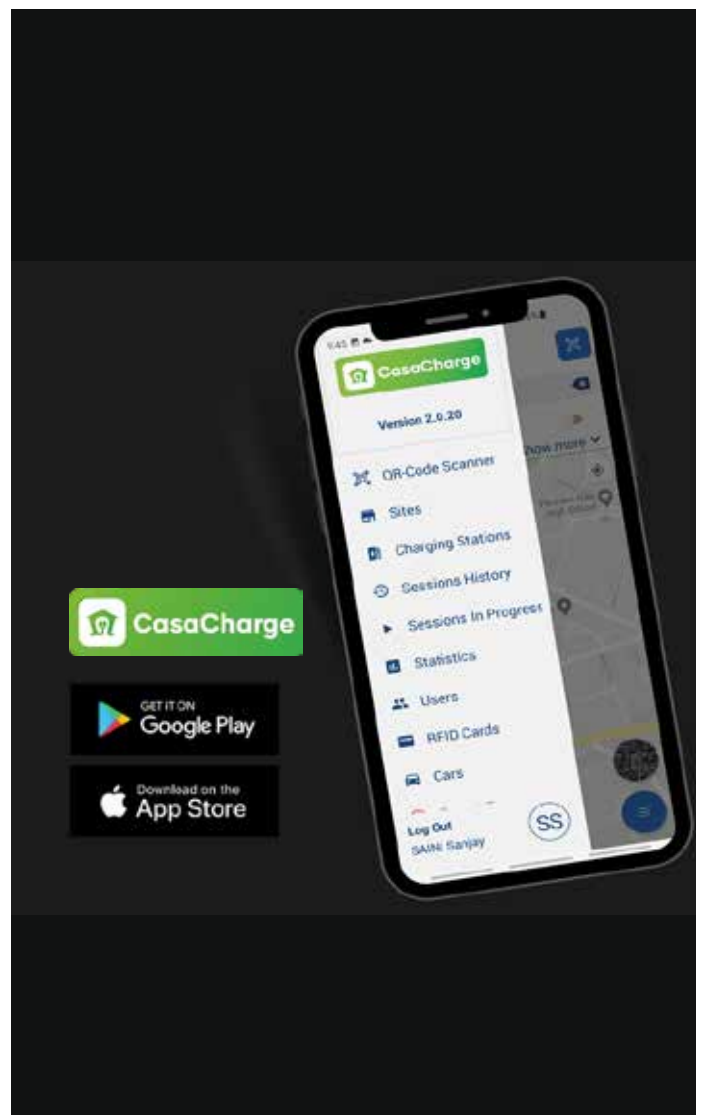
CasaCharge

GET IT ON
Google Play

Download on the
App Store

9:45

CasaCharge

Version 2.0.20

QR-Code Scanner

Sites

Charging Stations

Sessions History

Sessions In Progress

Statistics

Users

RFID Cards

Cars

Log Out
SAINI Sanjay

SS

Show more